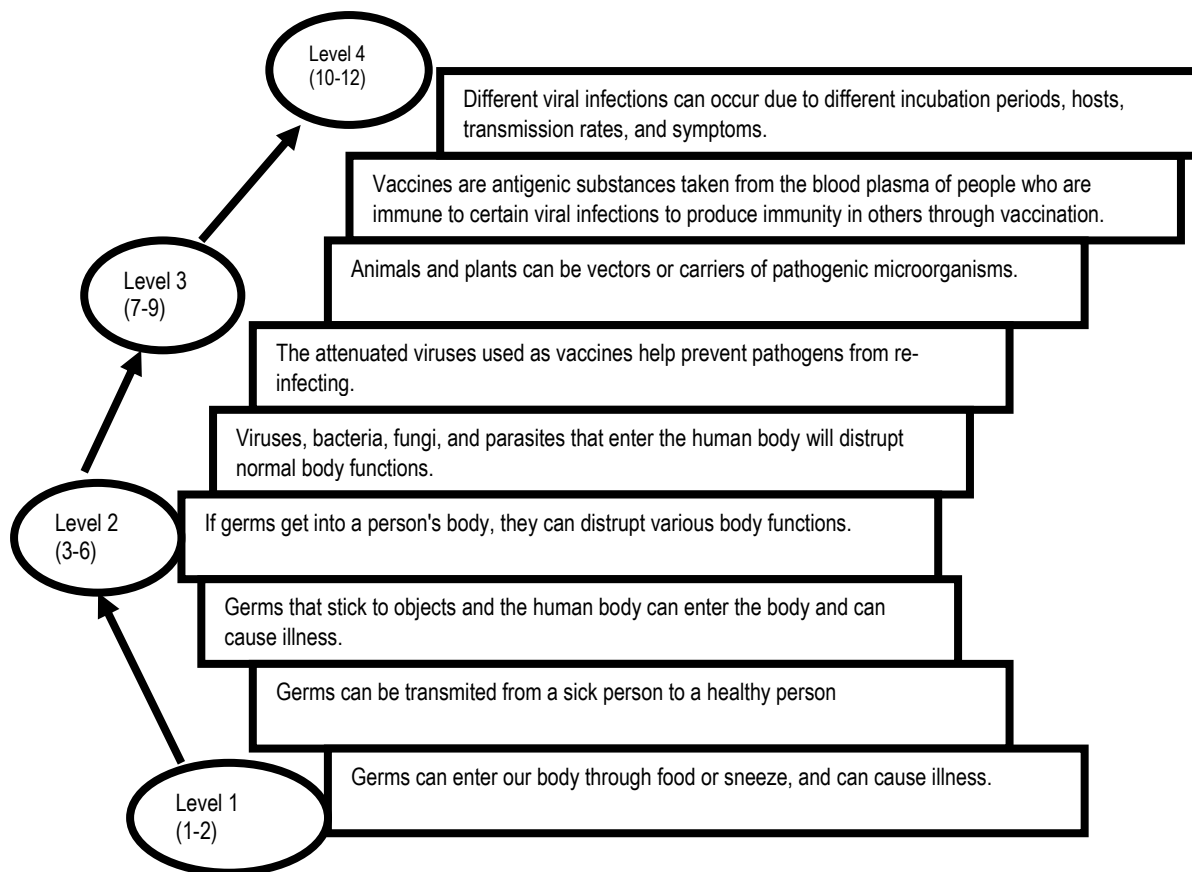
Level 4
(10-12)

Different viral infections can occur due to different incubation periods, hosts, transmission rates, and symptoms.

Vaccines are antigenic substances taken from the blood plasma of people who are immune to certain viral infections to produce immunity in others through vaccination.

Level 3
(7-9)

Animals and plants can be vectors or carriers of pathogenic microorganisms.

The attenuated viruses used as vaccines help prevent pathogens from reinfecting.

Viruses, bacteria, fungi, and parasites that enter the human body will distrupt normal body functions.

Level 2
(3-6)

If germs get into a person's body, they can distrupt various body functions.

Germs that stick to objects and the human body can enter the body and can cause illness.

Germs can be transmited from a sick person to a healthy person

Germs can enter our body through food or sneeze, and can cause illness.

Level 1
(1-2)